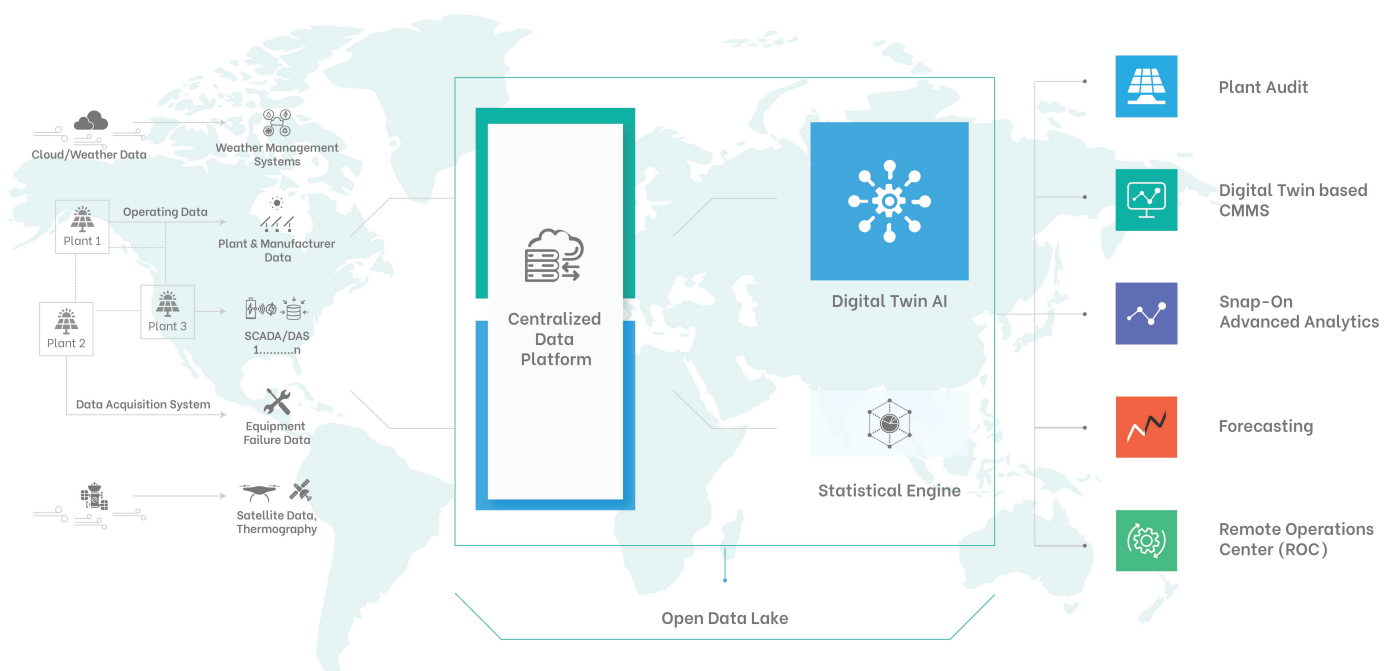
Cloud/Weather Data

Weather Management Systems

Operating Data

Plant 1

Plant & Manufacturer Data

Plant 3

Plant 2

SCADA/DAS 1..........n

Data Acquisition System

Equipment Failure Data

Satellite Data, Thermography

Centralized Data Platform

Digital Twin AI

Statistical Engine

Open Data Lake

Plant Audit

Digital Twin based CMMS

Snap-On Advanced Analytics

Forecasting

Remote Operations Center (ROC)